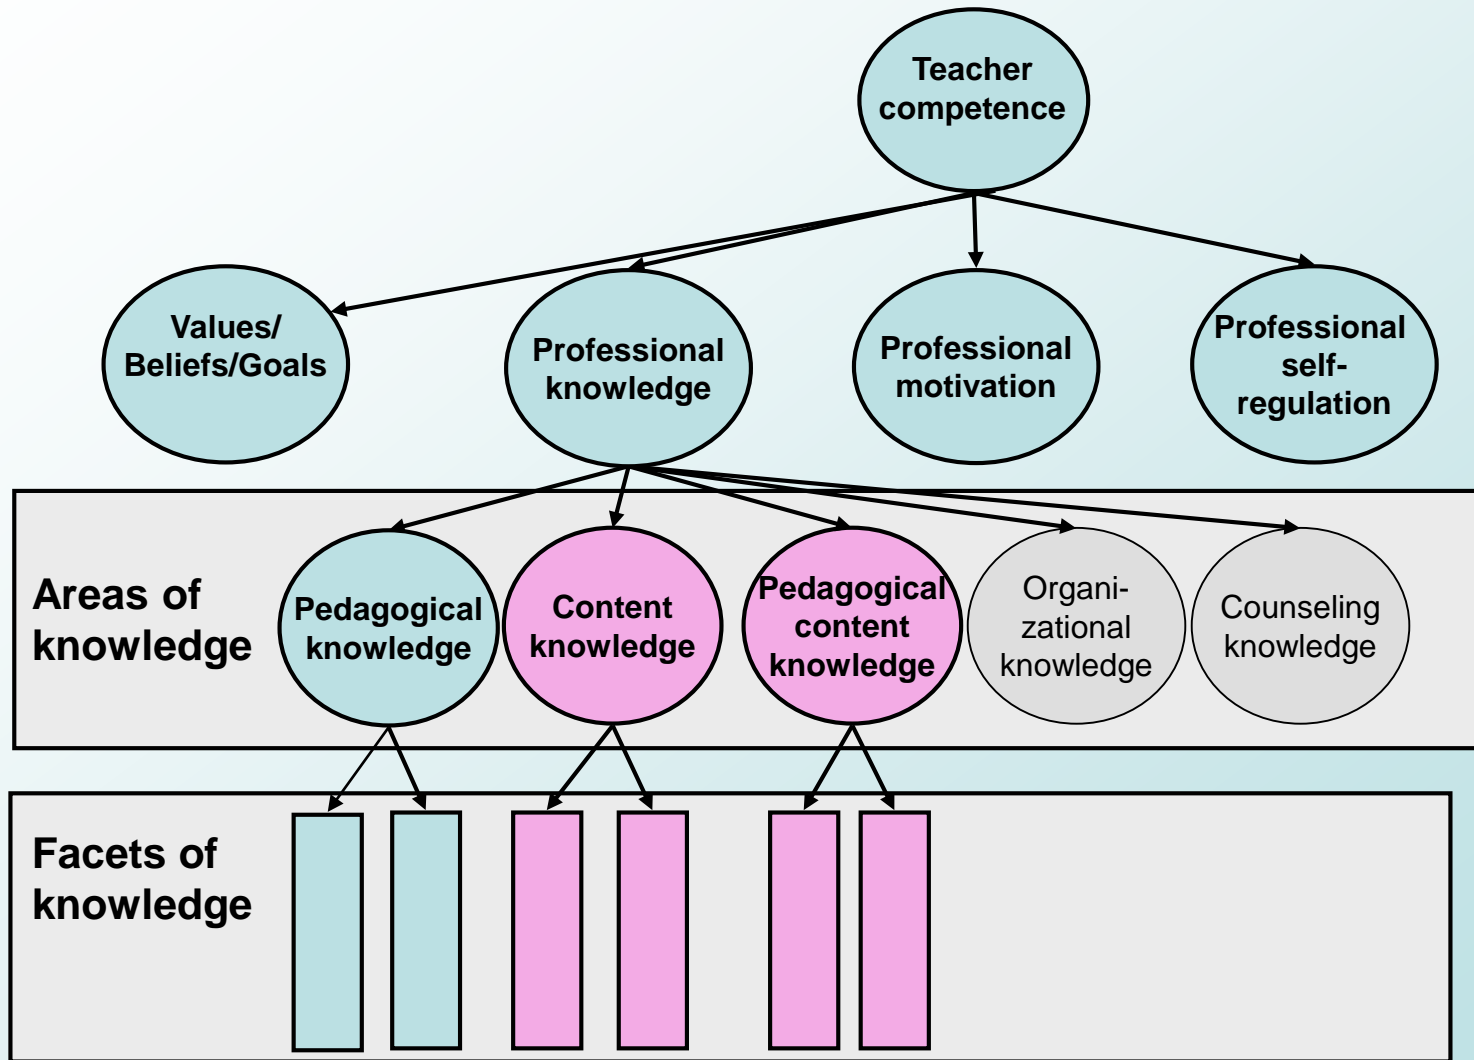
Teacher competence

Values/ Beliefs/Goals

Professional knowledge

Professional motivation

Professional self-regulation

Areas of knowledge

Pedagogical knowledge

Content knowledge

Pedagogical content knowledge

Organizational knowledge

Counseling knowledge

Facets of knowledge